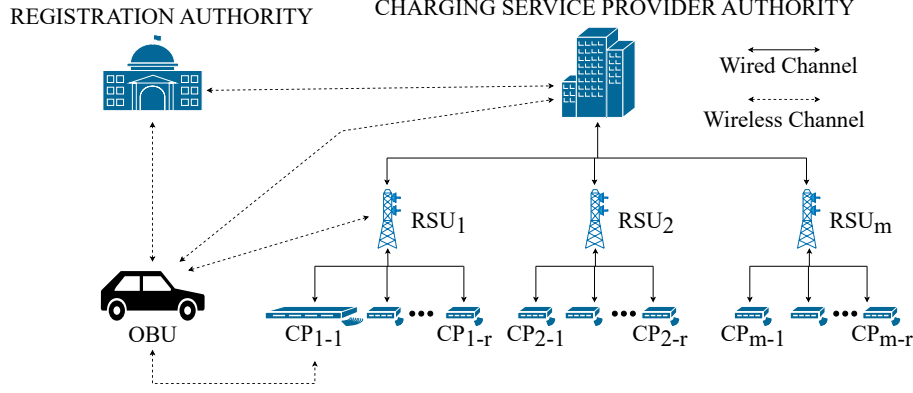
REGISTRATION AUTHORITY

CHARGING SERVICE PROVIDER AUTHORITY

Wired Channel

Wireless Channel

$RSU_1$

$RSU_2$

$RSU_m$

OBU

$CP_{1-1}$ ••• $CP_{1-r}$

$CP_{2-1}$ ••• $CP_{2-r}$

$CP_{m-1}$ ••• $CP_{m-r}$